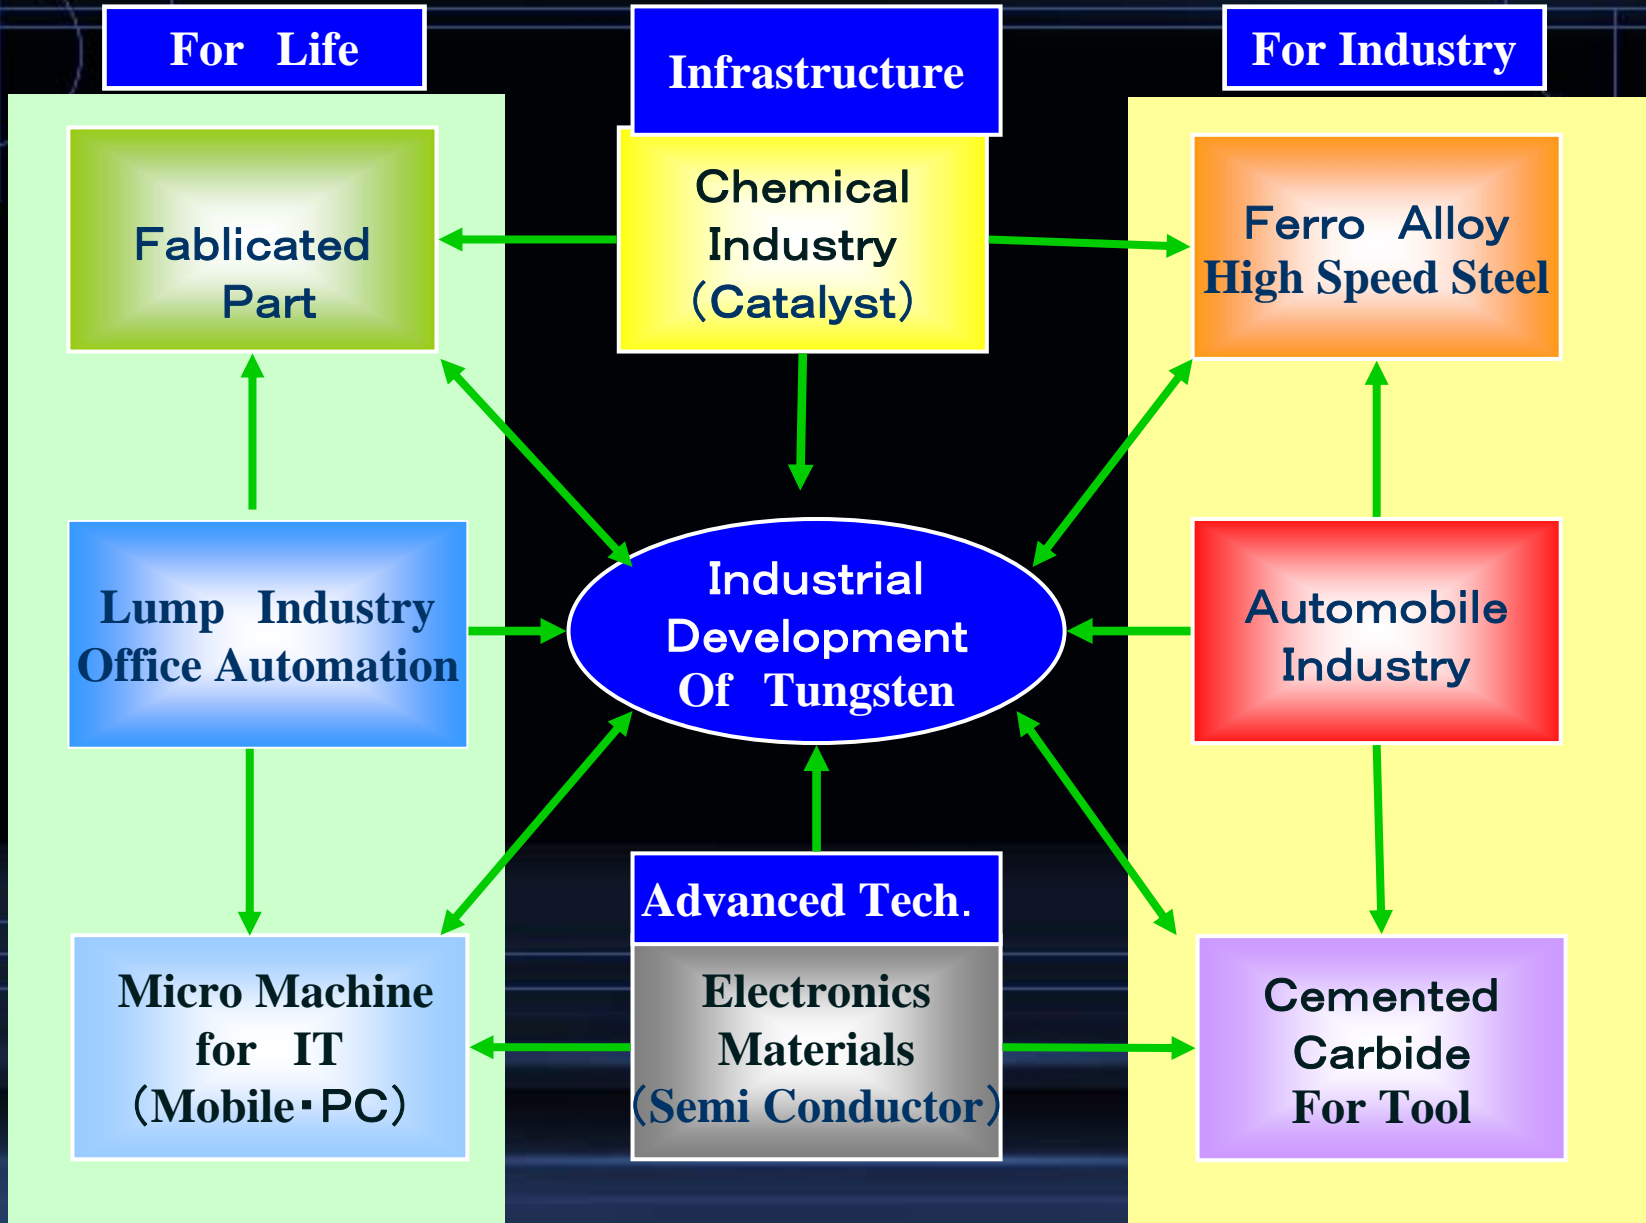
For Life

Infrastructure

For Industry

Fablicated Part

Chemical Industry (Catalyst)

Ferro Alloy High Speed Steel

Lump Industry Office Automation

Industrial Development Of Tungsten

Automobile Industry

Advanced Tech.

Micro Machine for IT (Mobile･PC)

Electronics Materials (Semi Conductor)

Cemented Carbide For Tool